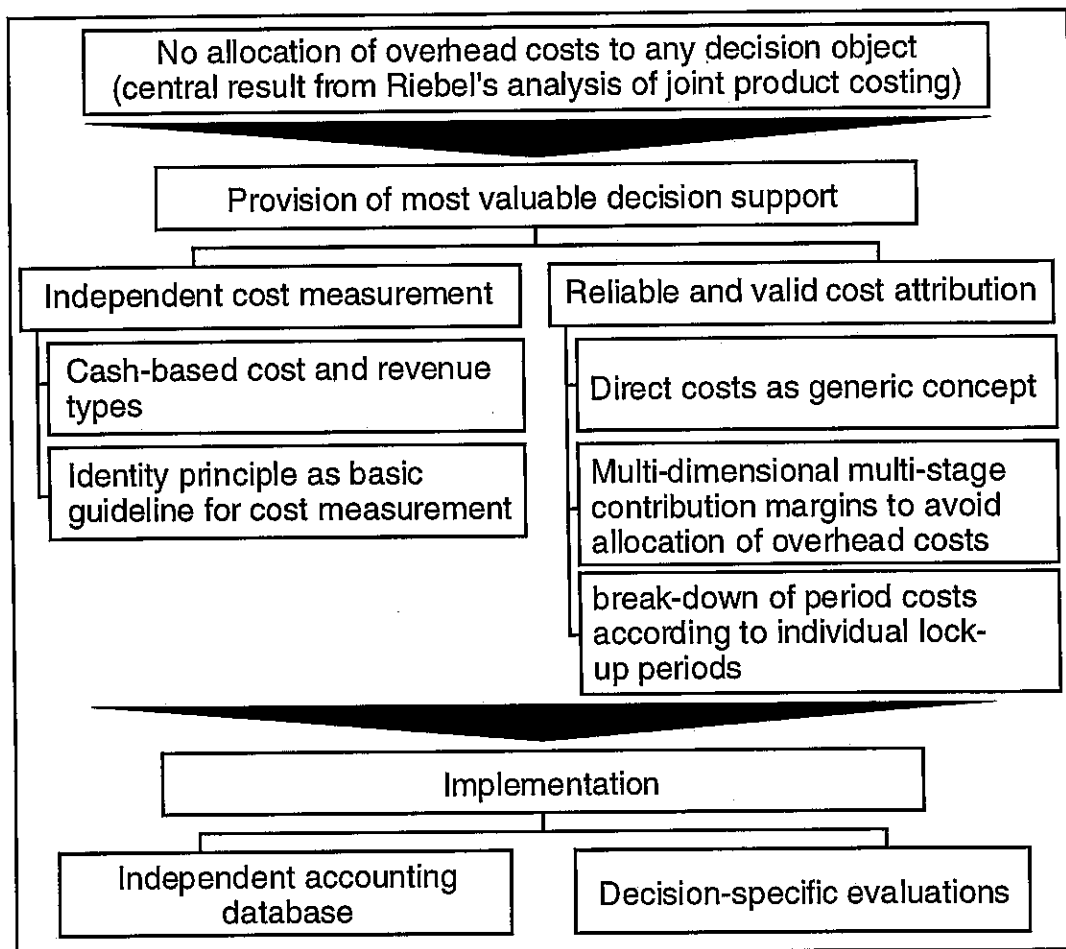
No allocation of overhead costs to any decision object (central result from Riebel's analysis of joint product costing)

Provision of most valuable decision support

Independent cost measurement

Cash-based cost and revenue types

Identity principle as basic guideline for cost measurement

Reliable and valid cost attribution

Direct costs as generic concept

Multi-dimensional multi-stage contribution margins to avoid allocation of overhead costs

break-down of period costs according to individual lock-up periods

Implementation

Independent accounting database

Decision-specific evaluations